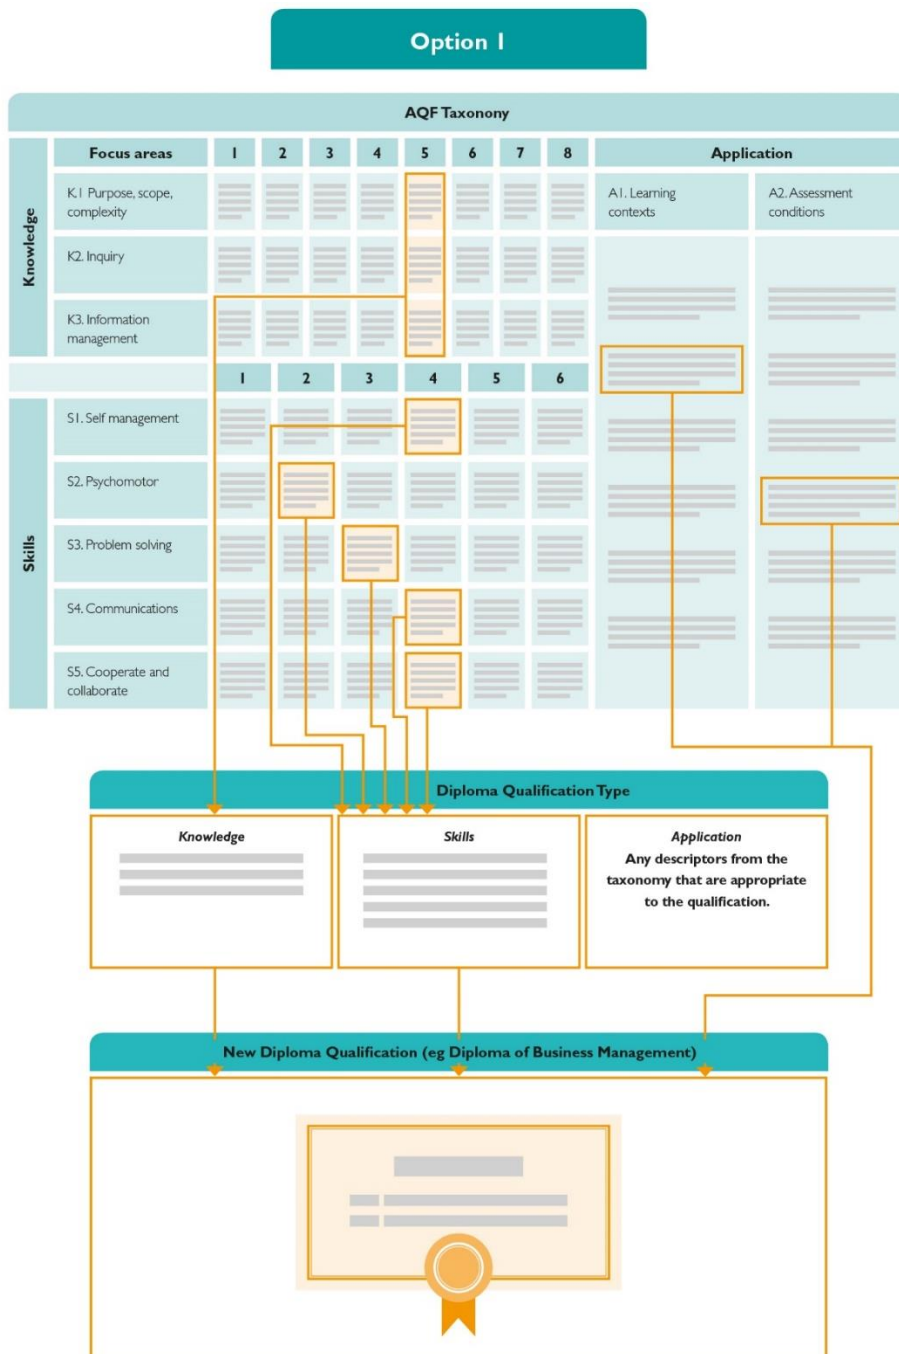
Option 1

AQF Taxonomy

| | Focus areas | 1 | 2 | 3 | 4 | 5 | 6 | 7 | 8 | Application | |
|---|---|---|---|---|---|---|---|---|---|---|---|
| Knowledge | K1 Purpose, scope, complexity | | | | | | | | | A1. Learning contexts | A2. Assessment conditions |
| | K2. Inquiry | | | | | | | | | | |
| | K3. Information management | | | | | | | | | | |

| | | 1 | 2 | 3 | 4 | 5 | 6 |
|---|---|---|---|---|---|---|---|
| Skills | S1. Self management | | | | | | |
| | S2. Psychomotor | | | | | | |
| | S3. Problem solving | | | | | | |
| | S4. Communications | | | | | | |
| | S5. Cooperate and collaborate | | | | | | |

Diploma Qualification Type

Knowledge

Skills

Application
Any descriptors from the taxonomy that are appropriate to the qualification.

New Diploma Qualification (eg Diploma of Business Management)